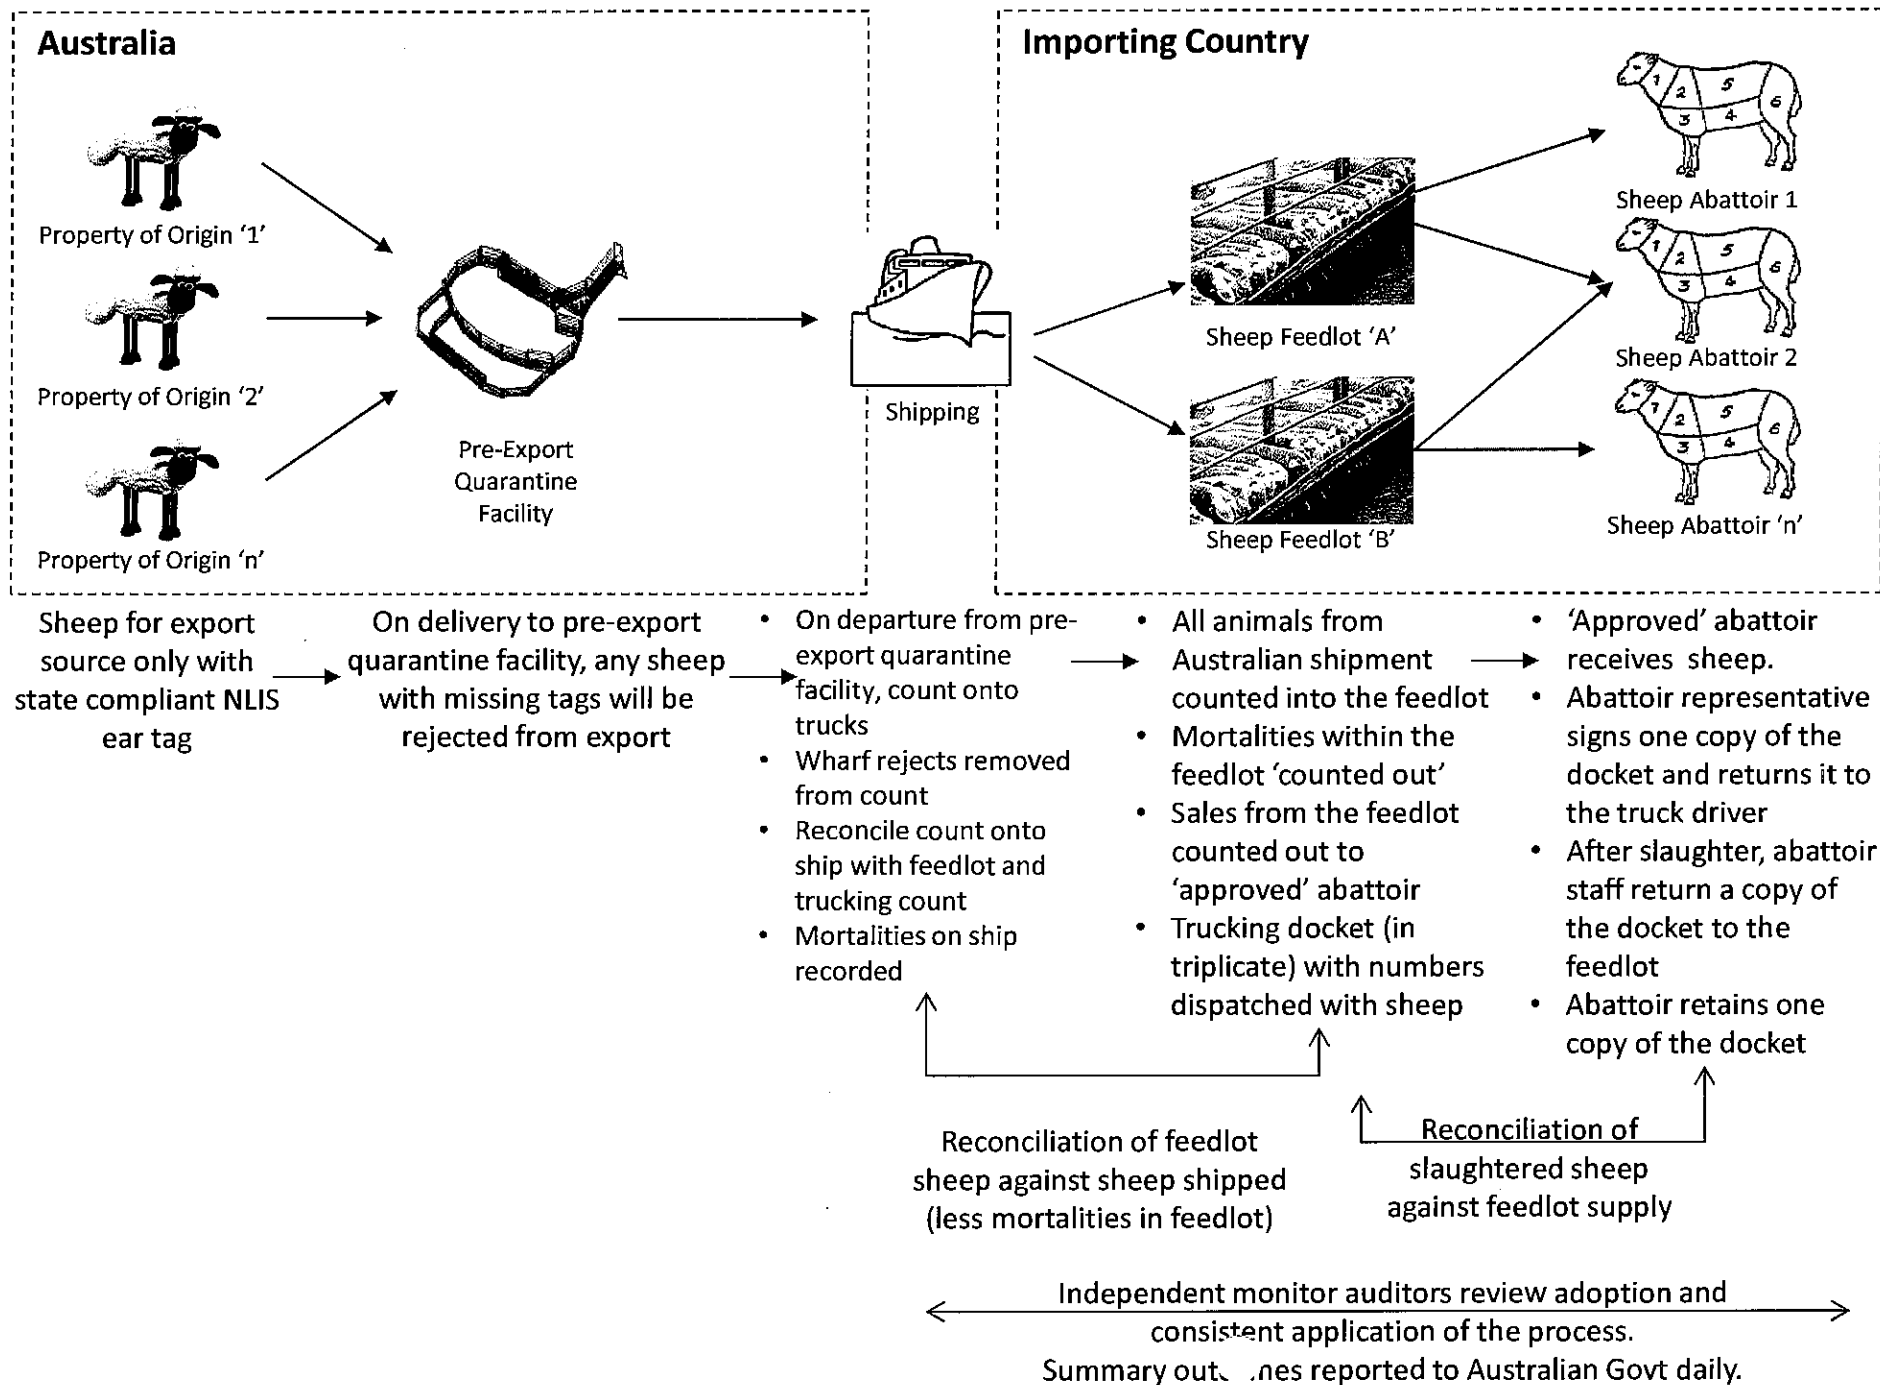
Australia

Property of Origin '1'

Property of Origin '2'

Property of Origin 'n'

Pre-Export Quarantine Facility

Shipping

Importing Country

Sheep Feedlot 'A'

Sheep Feedlot 'B'

Sheep Abattoir 1

Sheep Abattoir 2

Sheep Abattoir 'n'

Sheep for export source only with state compliant NLIS ear tag

On delivery to pre-export quarantine facility, any sheep with missing tags will be rejected from export

- On departure from pre-export quarantine facility, count onto trucks
- Wharf rejects removed from count
- Reconcile count onto ship with feedlot and trucking count
- Mortalities on ship recorded

- All animals from Australian shipment counted into the feedlot
- Mortalities within the feedlot 'counted out'
- Sales from the feedlot counted out to 'approved' abattoir
- Trucking docket (in triplicate) with numbers dispatched with sheep

- 'Approved' abattoir receives sheep.
- Abattoir representative signs one copy of the docket and returns it to the truck driver
- After slaughter, abattoir staff return a copy of the docket to the feedlot
- Abattoir retains one copy of the docket

Reconciliation of feedlot sheep against sheep shipped (less mortalities in feedlot)

Reconciliation of slaughtered sheep against feedlot supply

Independent monitor auditors review adoption and consistent application of the process. Summary out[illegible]es reported to Australian Govt daily.